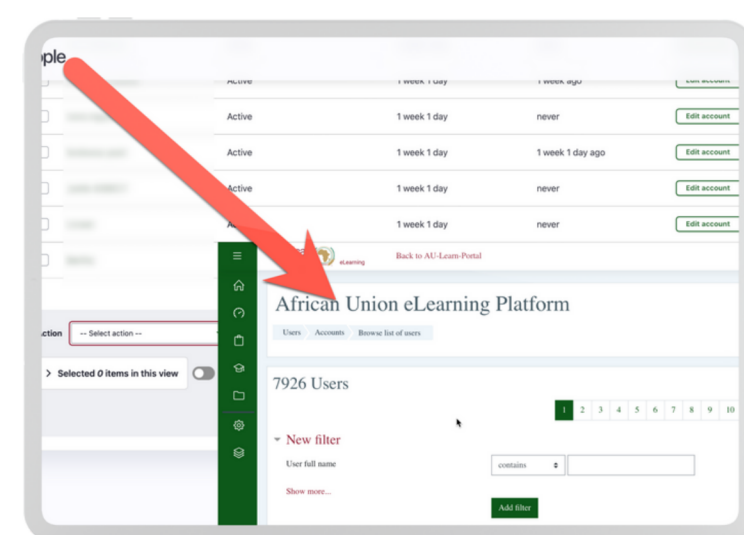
ople

| | Active | 1 week 1 day | 1 week ago | Edit account |
|---|---|---|---|---|
| | Active | 1 week 1 day | never | Edit account |
| | Active | 1 week 1 day | 1 week 1 day ago | Edit account |
| | Active | 1 week 1 day | never | Edit account |
| | Active | 1 week 1 day | never | Edit account |

ction -- Select action --

> Selected 0 items in this view

eLearning Back to AU-Learn-Portal

African Union eLearning Platform

Users Accounts Browse list of users

7926 Users

1 2 3 4 5 6 7 8 9 10

New filter

User full name contains

Show more...

Add filter